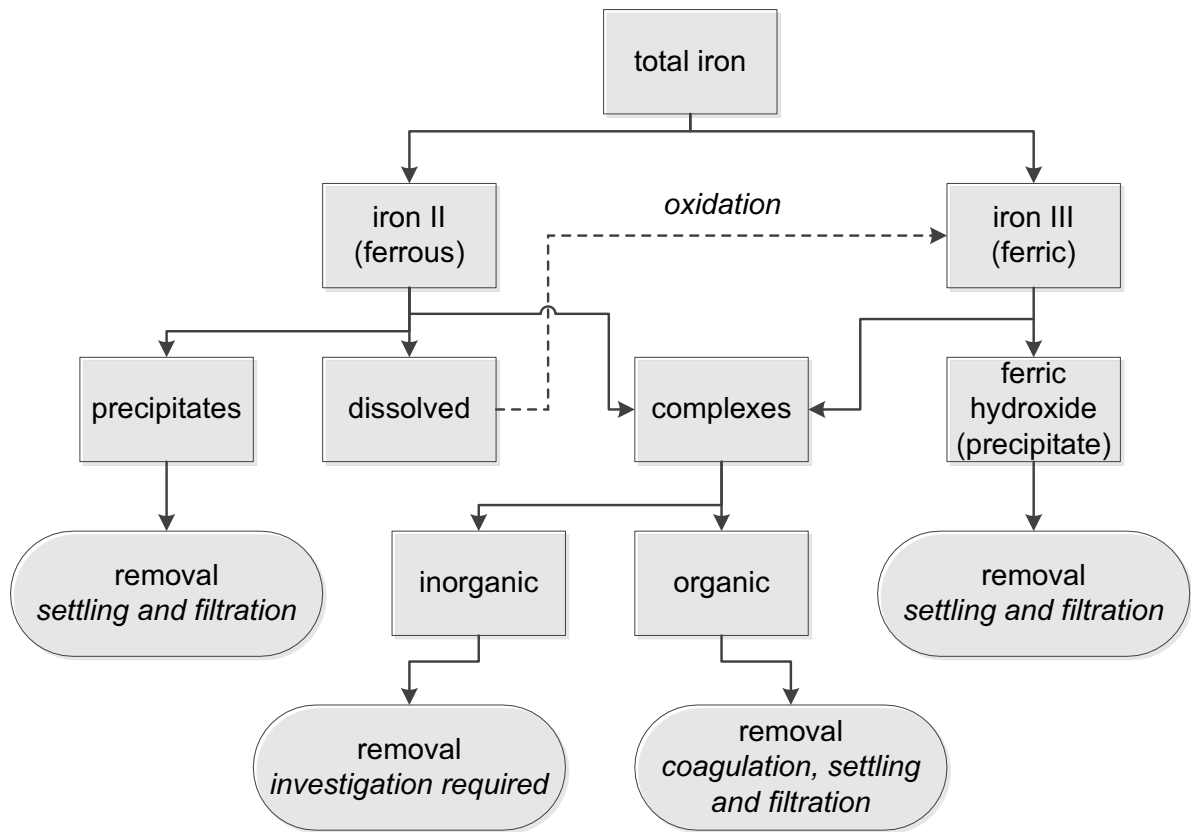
total iron

iron II (ferrous)

oxidation

iron III (ferric)

precipitates

dissolved

complexes

ferric hydroxide (precipitate)

removal
*settling and filtration*

inorganic

organic

removal
*settling and filtration*

removal
*investigation required*

removal
*coagulation, settling and filtration*